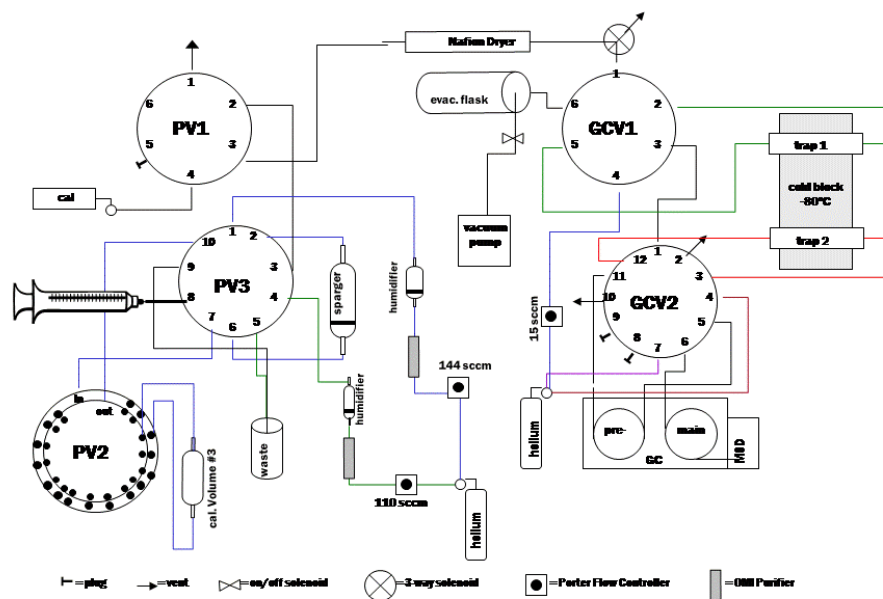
Nafion Dryer

evac. flask

1
2
3
4
5
6
PV1

cal

1
2
3
4
5
6
GCV1

vacuum pump

trap 1

cold block -80°C

trap 2

1
2
3
4
5
6
7
8
9
10
PV3

sparger

humidifier

1
2
3
4
5
6
7
8
9
10
11
12
GCV2

15 sccm

144 sccm

humidifier

in
out
PV2

cal. Volume #3

waste

110 sccm

helium

helium

pre-

main

GC

MSD

=plug
=vent
=on/off solenoid
=3-way solenoid
=Porter Flow Controller
=OMI Purifier